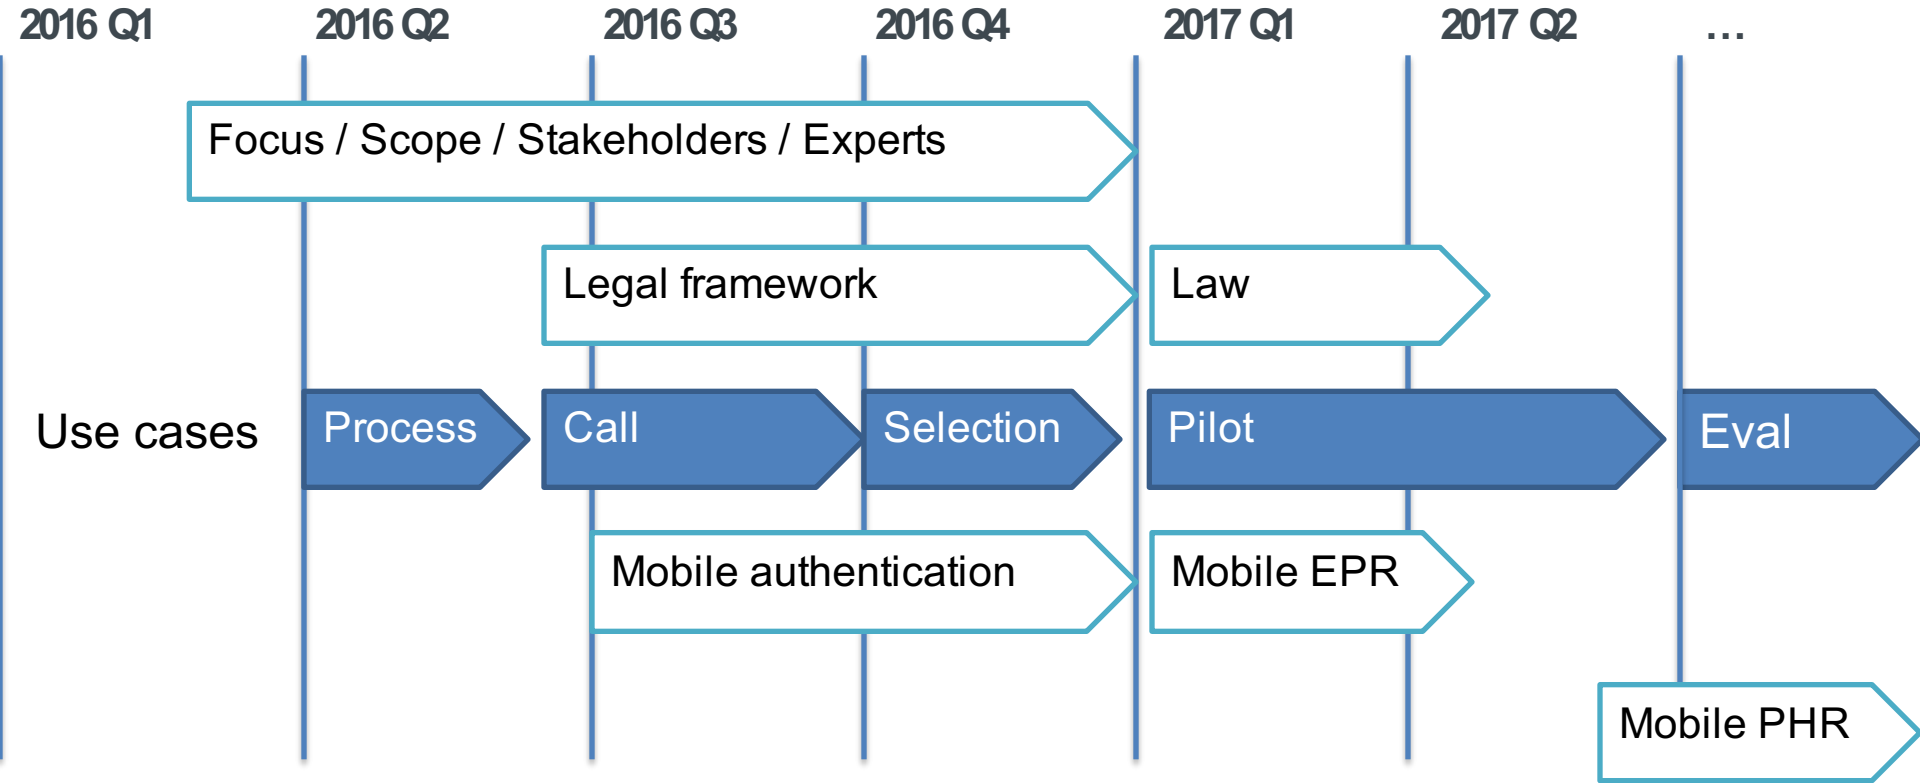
2016 Q1 2016 Q2 2016 Q3 2016 Q4 2017 Q1 2017 Q2 …

Focus / Scope / Stakeholders / Experts

Legal framework

Law

Use cases

Process

Call

Selection

Pilot

Eval

Mobile authentication

Mobile EPR

Mobile PHR